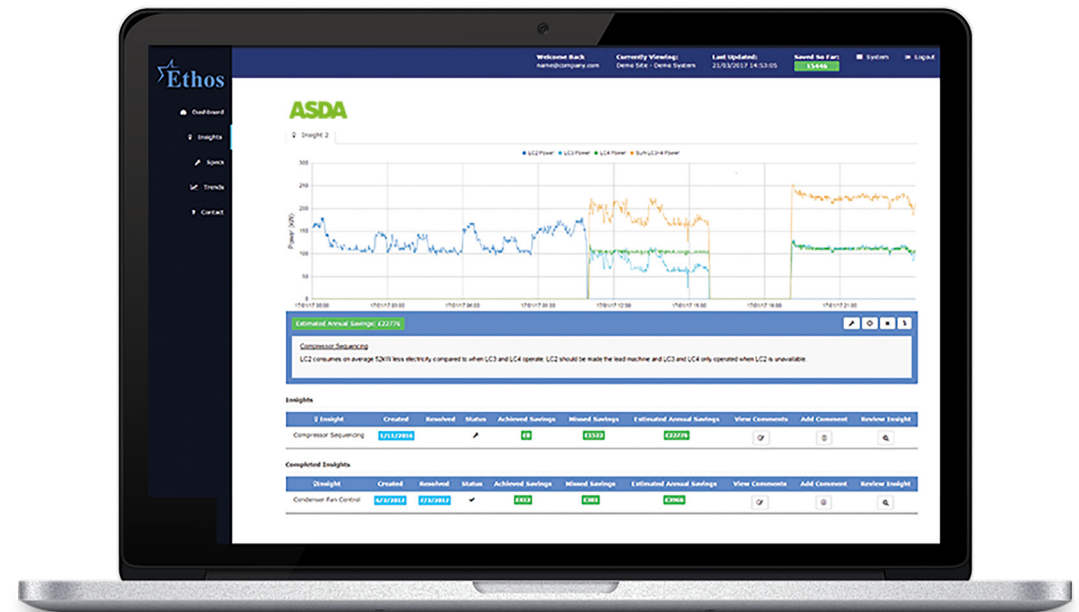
Ethos

Dashboard
Insights
Specs
Trends
Contact

Welcome Back
name@company.com

Currently Viewing:
Demo Site - Demo System

Last Updated:
21/03/2017 14:53:05

Saved So Far:
£5446

System
Logout

ASDA

Insight 2

LC2 Power LC3 Power LC4 Power Sum LC3+4 Power

300
250
200
150
100
50
0

Power (kW)

17/01/17 00:00
17/01/17 03:00
17/01/17 06:00
17/01/17 09:00
17/01/17 12:00
17/01/17 15:00
17/01/17 18:00
17/01/17 21:00

Estimated Annual Savings: £22776

Compressor Sequencing

LC2 consumes on average 52kW less electricity compared to when LC3 and LC4 operate. LC2 should be made the lead machine and LC3 and LC4 only operated when LC2 is unavailable.

Insights

| Insight | Created | Resolved | Status | Achieved Savings | Missed Savings | Estimated Annual Savings | View Comments | Add Comment | Review Insight |
|---|---|---|---|---|---|---|---|---|---|
| Compressor Sequencing | 5/12/2016 | | | £0 | £1522 | £22776 | | | |

Completed Insights

| Insight | Created | Resolved | Status | Achieved Savings | Missed Savings | Estimated Annual Savings | View Comments | Add Comment | Review Insight |
|---|---|---|---|---|---|---|---|---|---|
| Condenser Fan Control | 6/2/2017 | 7/2/2017 | | £413 | £383 | £3968 | | | |